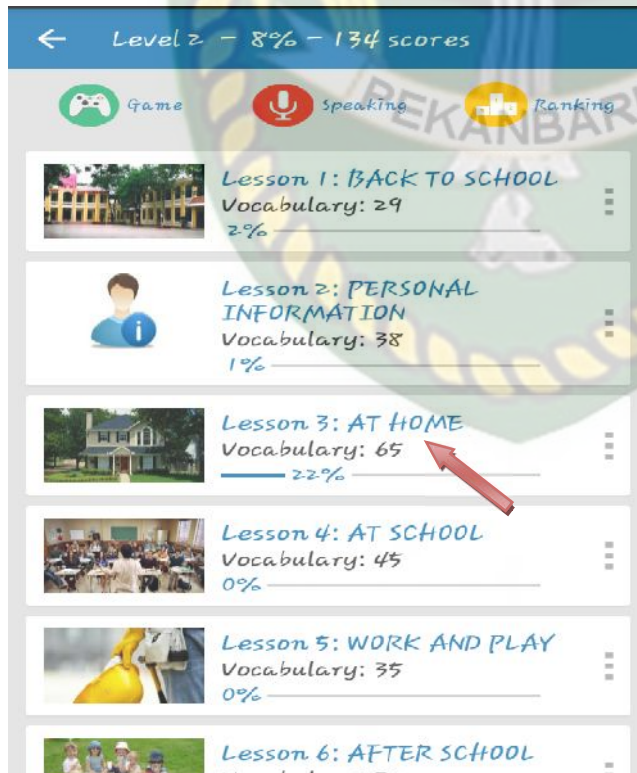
Level 2 – 8% – 134 scores

Game Speaking Ranking

PEKANBARU

Lesson 1: BACK TO SCHOOL
Vocabulary: 29
2%

Lesson 2: PERSONAL INFORMATION
Vocabulary: 38
1%

Lesson 3: AT HOME
Vocabulary: 65
22%

Lesson 4: AT SCHOOL
Vocabulary: 45
0%

Lesson 5: WORK AND PLAY
Vocabulary: 35
0%

Lesson 6: AFTER SCHOOL
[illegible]